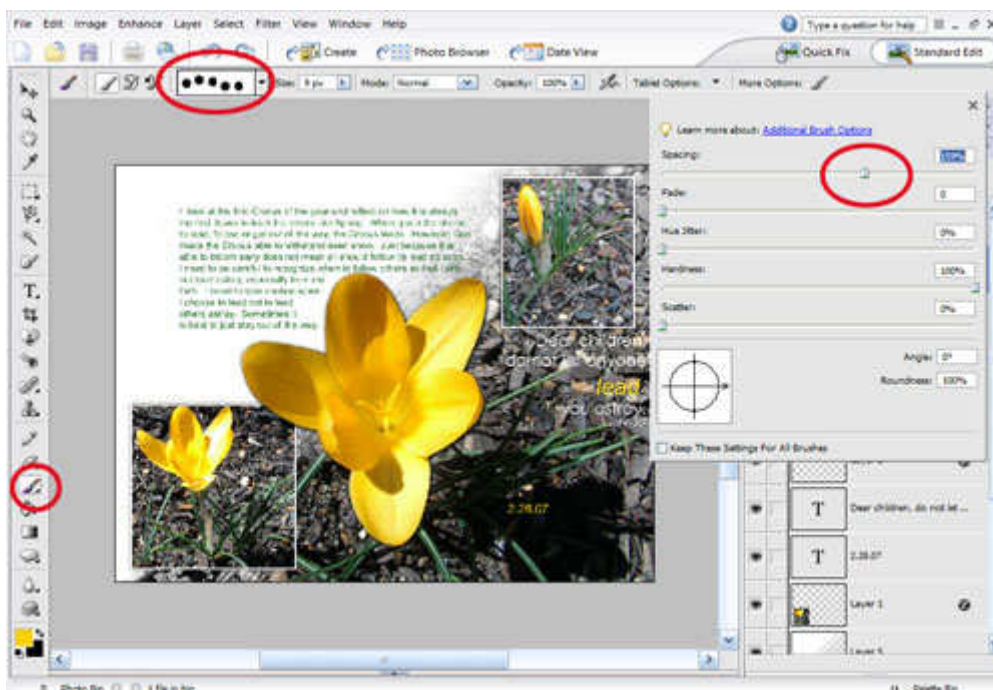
File Edit Image Enhance Layer Select Filter View Window Help

Type a question for help

Create Photo Browser Date View

Quick Fix Standard Edit

Size: 9 px Mode: Normal Opacity: 100% Tablet Options: More Options:

Learn more about: Additional Brush Options

Spacing: 100%

Fade: 0

Hue Jitter: 0%

Hardness: 100%

Scatter: 0%

Angle: 0°

Roundness: 100%

Keep These Settings For All Brushes

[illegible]

Dear children, do not let anyone
lead
you astray

2.28.07

T Dear children, do not let ...

T 2.28.07

Layer 1

Layer 5

Photo Bin 1 file in bin

Palette Bin